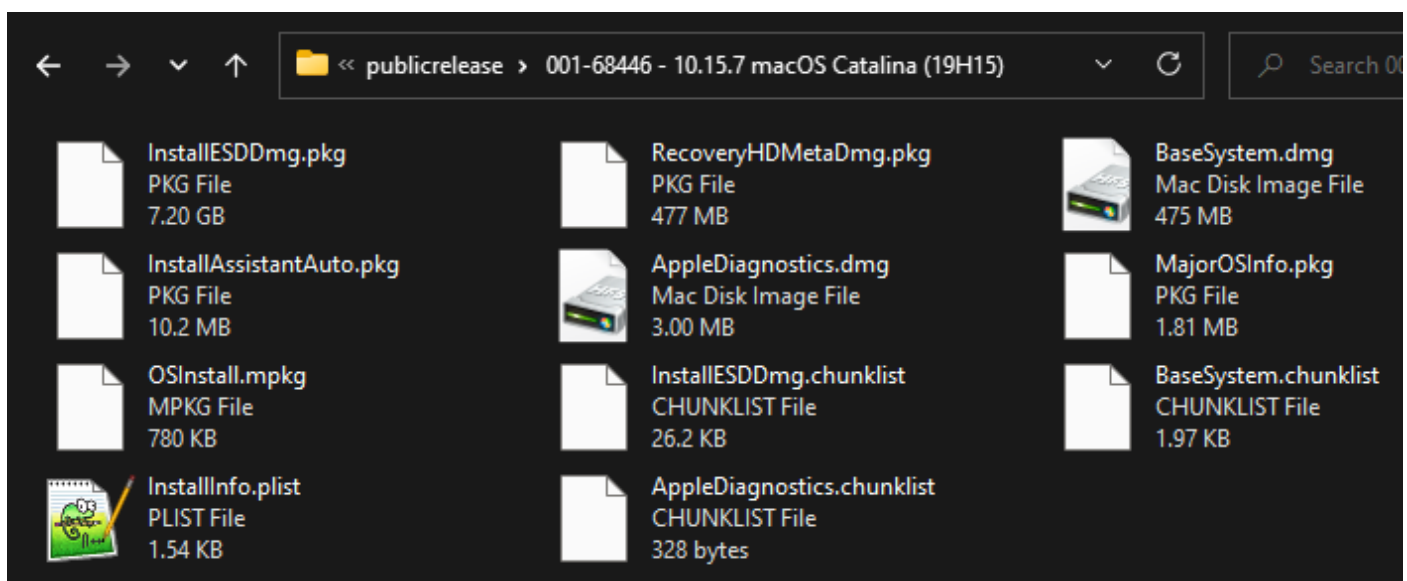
« publicrelease > 001-68446 - 10.15.7 macOS Catalina (19H15)

Search 00

InstallESDDmg.pkg
PKG File
7.20 GB

RecoveryHDMetaDmg.pkg
PKG File
477 MB

BaseSystem.dmg
Mac Disk Image File
475 MB

InstallAssistantAuto.pkg
PKG File
10.2 MB

AppleDiagnostics.dmg
Mac Disk Image File
3.00 MB

MajorOSInfo.pkg
PKG File
1.81 MB

OSInstall.mpkg
MPKG File
780 KB

InstallESDDmg.chunklist
CHUNKLIST File
26.2 KB

BaseSystem.chunklist
CHUNKLIST File
1.97 KB

InstallInfo.plist
PLIST File
1.54 KB

AppleDiagnostics.chunklist
CHUNKLIST File
328 bytes